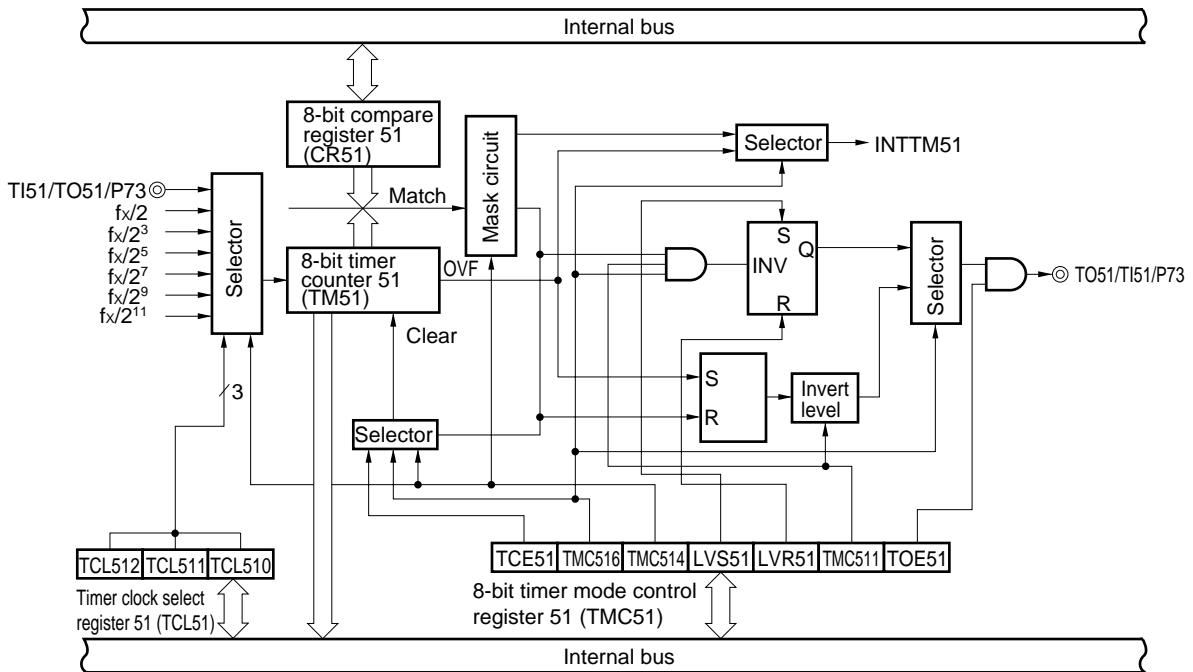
Internal bus

8-bit compare register 51 (CR51)

Mask circuit

Selector

INTTM51

TI51/TO51/P73

$f_X/2$
$f_X/2^3$
$f_X/2^5$
$f_X/2^7$
$f_X/2^9$
$f_X/2^{11}$

Selector

Match

8-bit timer counter 51 (TM51)

OVF

S
Q
INV
R

Selector

TO51/TI51/P73

Clear

3

S
R

Invert level

Selector

TCL512 TCL511 TCL510

Timer clock select register 51 (TCL51)

TCE51 TMC516 TMC514 LVS51 LVR51 TMC511 TOE51

8-bit timer mode control register 51 (TMC51)

Internal bus